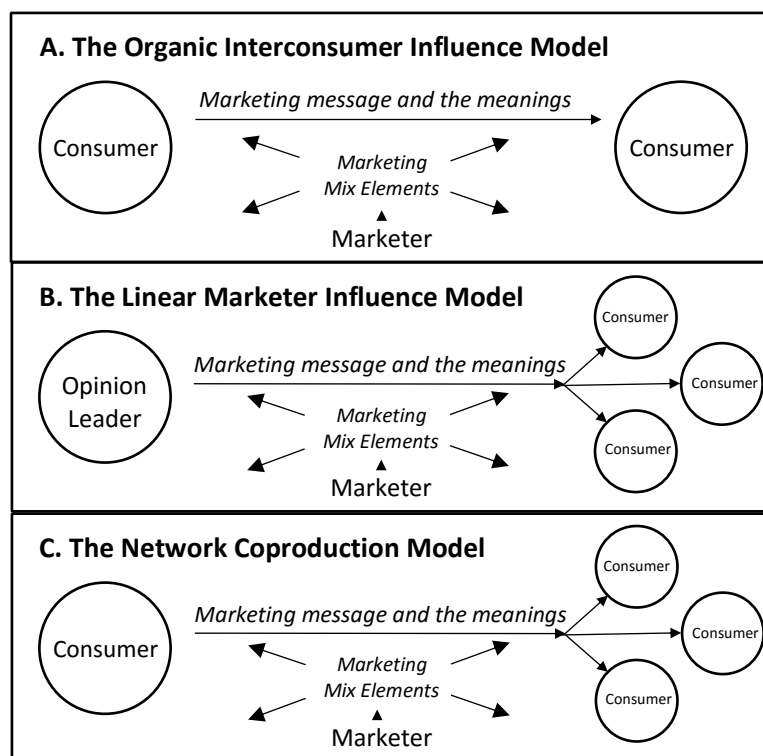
A. The Organic Interconsumer Influence Model

Consumer

Marketing message and the meanings

Consumer

Marketing Mix Elements

Marketer

B. The Linear Marketer Influence Model

Opinion Leader

Marketing message and the meanings

Consumer

Consumer

Consumer

Marketing Mix Elements

Marketer

C. The Network Coproduction Model

Consumer

Marketing message and the meanings

Consumer

Consumer

Consumer

Marketing Mix Elements

Marketer